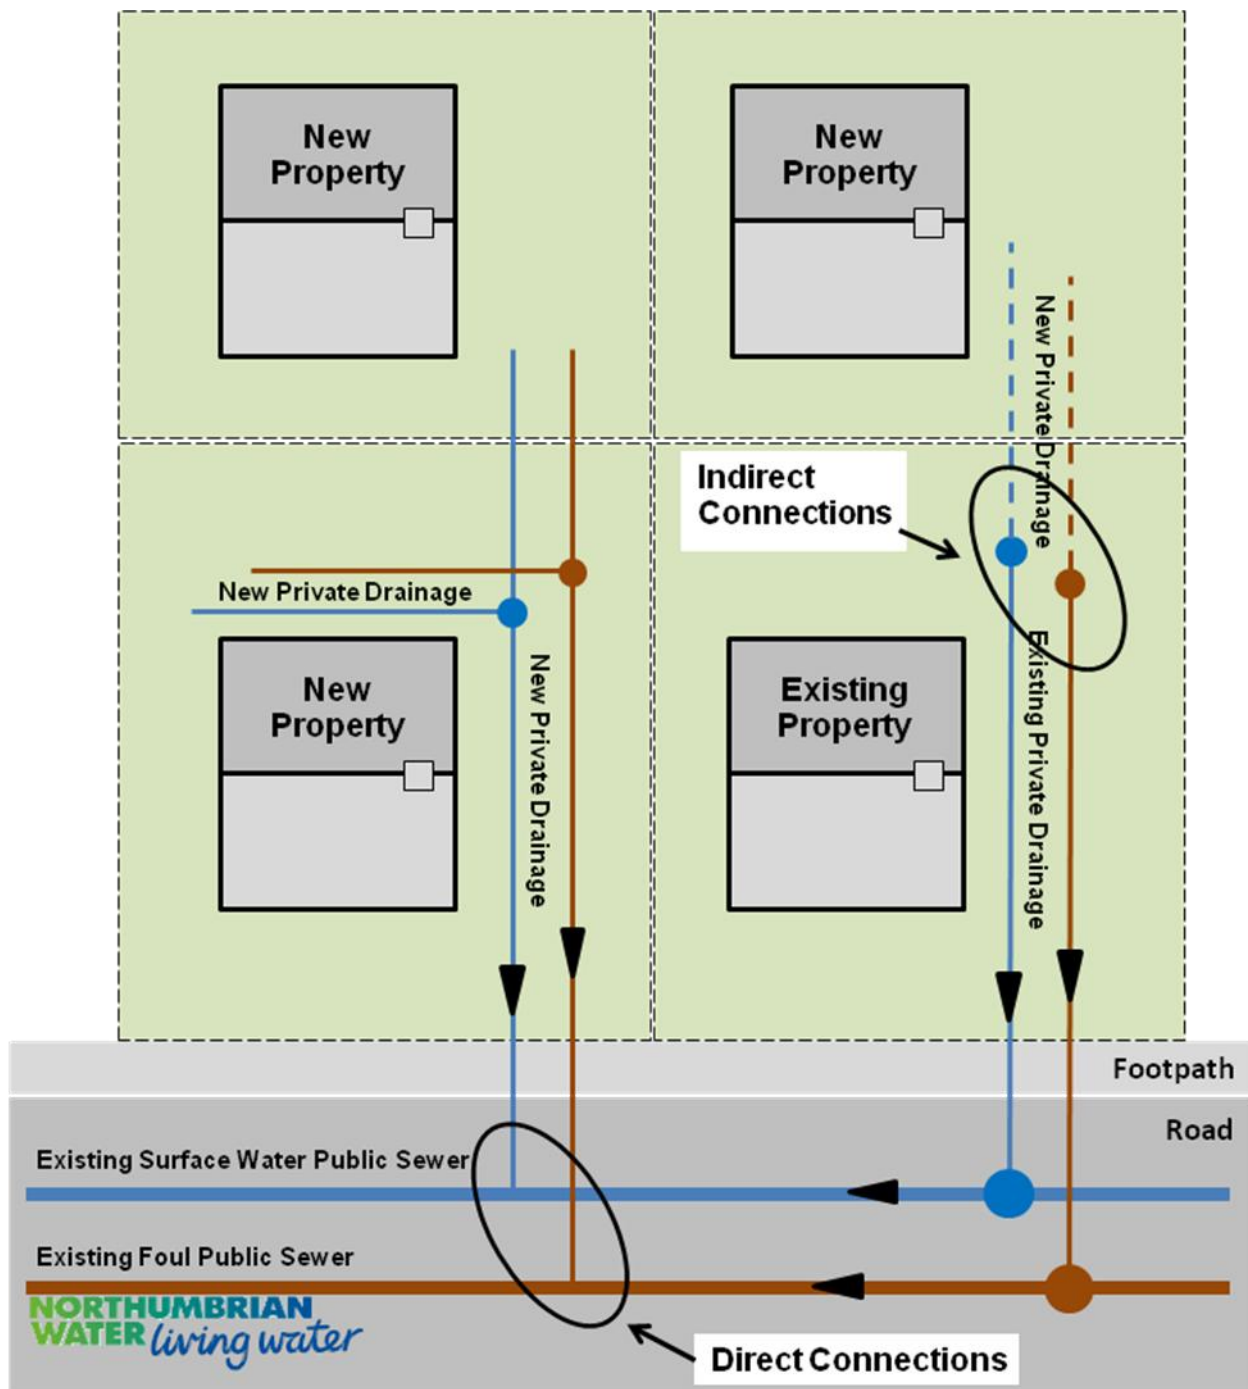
New Property

New Property

New Private Drainage

Indirect Connections

New Private Drainage

New Property

New Private Drainage

Existing Property

Existing Private Drainage

Footpath

Road

Existing Surface Water Public Sewer

Existing Foul Public Sewer

NORTHUMBRIAN WATER living water

Direct Connections